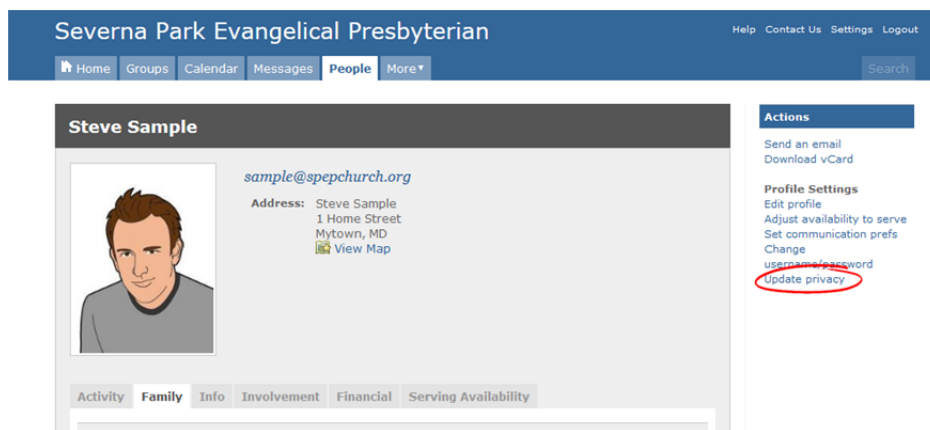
Severna Park Evangelical Presbyterian

Help Contact Us Settings Logout

Home Groups Calendar Messages People More▾

Search

Steve Sample

sample@spepchurch.org

Address: Steve Sample
1 Home Street
Mytown, MD
View Map

Activity Family Info Involvement Financial Serving Availability

Actions

Send an email
Download vCard

Profile Settings
Edit profile
Adjust availability to serve
Set communication prefs
Change username/password
Update privacy